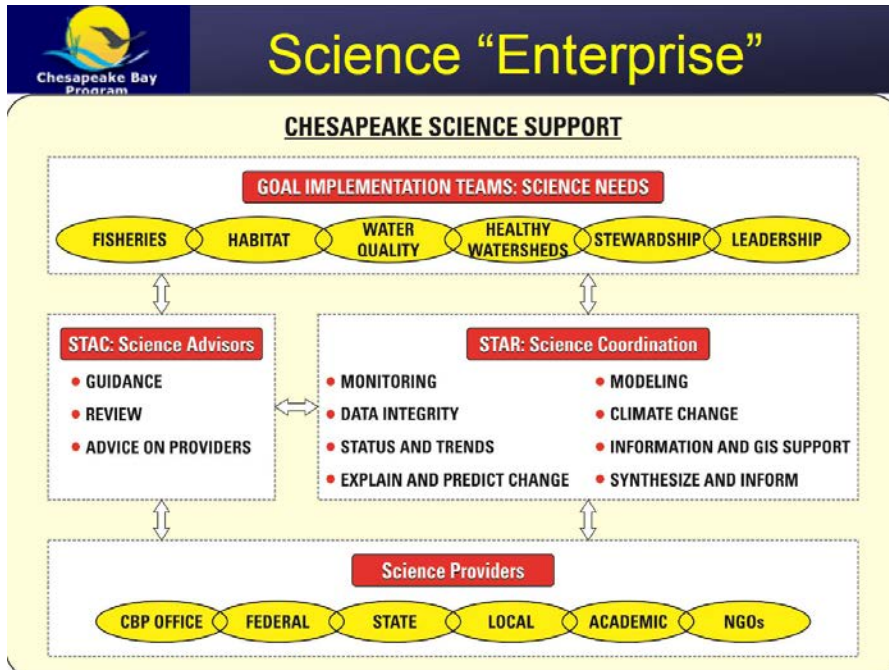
Chesapeake Bay Program

Science “Enterprise”

CHESAPEAKE SCIENCE SUPPORT

GOAL IMPLEMENTATION TEAMS: SCIENCE NEEDS

FISHERIES
HABITAT
WATER QUALITY
HEALTHY WATERSHEDS
STEWARDSHIP
LEADERSHIP

STAC: Science Advisors

• GUIDANCE
• REVIEW
• ADVICE ON PROVIDERS

STAR: Science Coordination

• MONITORING
• DATA INTEGRITY
• STATUS AND TRENDS
• EXPLAIN AND PREDICT CHANGE

• MODELING
• CLIMATE CHANGE
• INFORMATION AND GIS SUPPORT
• SYNTHESIZE AND INFORM

Science Providers

CBP OFFICE
FEDERAL
STATE
LOCAL
ACADEMIC
NGOs